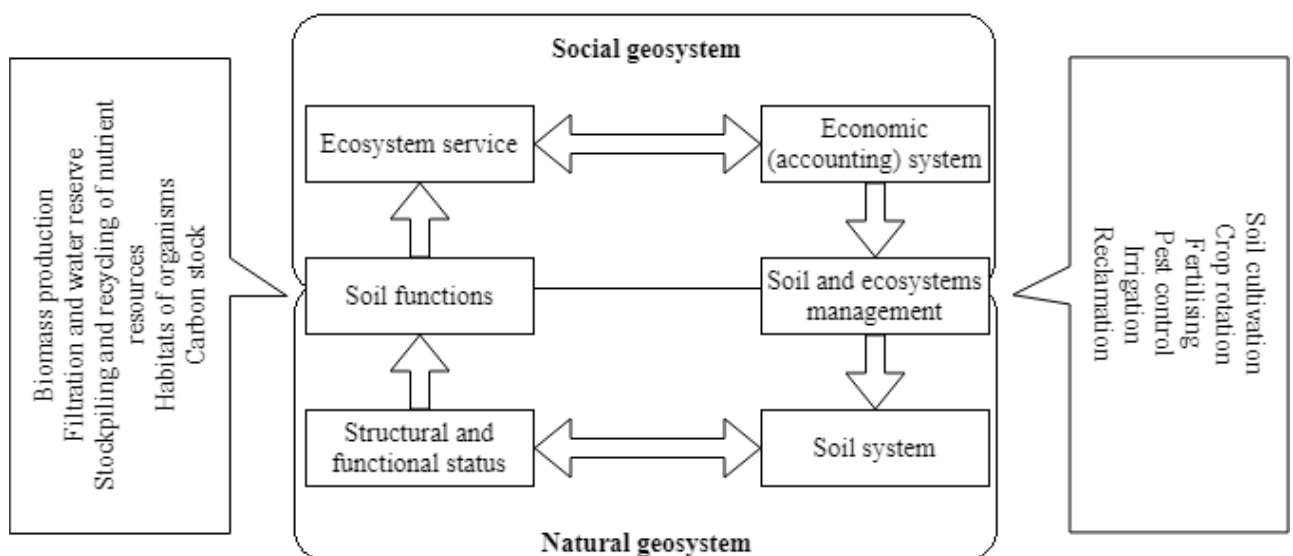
Biomass production
Filtration and water reserve
Stockpiling and recycling of nutrient resources
Habitats of organisms
Carbon stock

Social geosystem

Ecosystem service

Economic (accounting) system

Soil functions

Soil and ecosystems management

Structural and functional status

Soil system

Natural geosystem

Soil cultivation
Crop rotation
Fertilising
Pest control
Irrigation
Reclamation